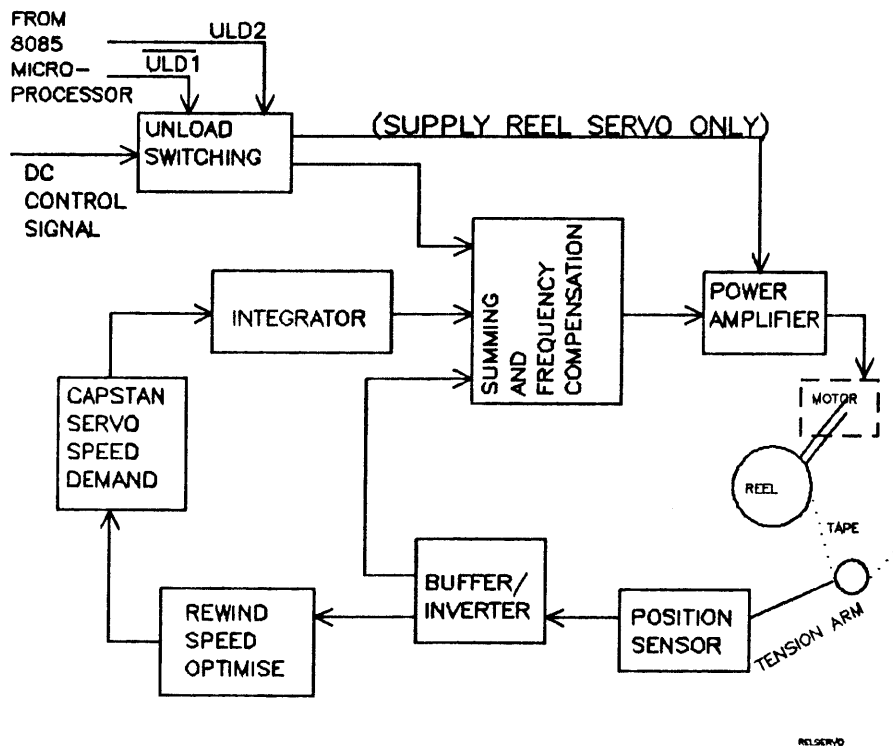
FROM 8085 MICRO-PROCESSOR

ULD2

$\overline{ULD1}$

UNLOAD SWITCHING

(SUPPLY REEL SERVO ONLY)

DC CONTROL SIGNAL

SUMMING AND FREQUENCY COMPENSATION

INTEGRATOR

POWER AMPLIFIER

MOTOR

CAPSTAN SERVO SPEED DEMAND

REEL

TAPE

BUFFER/ INVERTER

REWIND SPEED OPTIMISE

POSITION SENSOR

TENSION ARM

RELSERVO